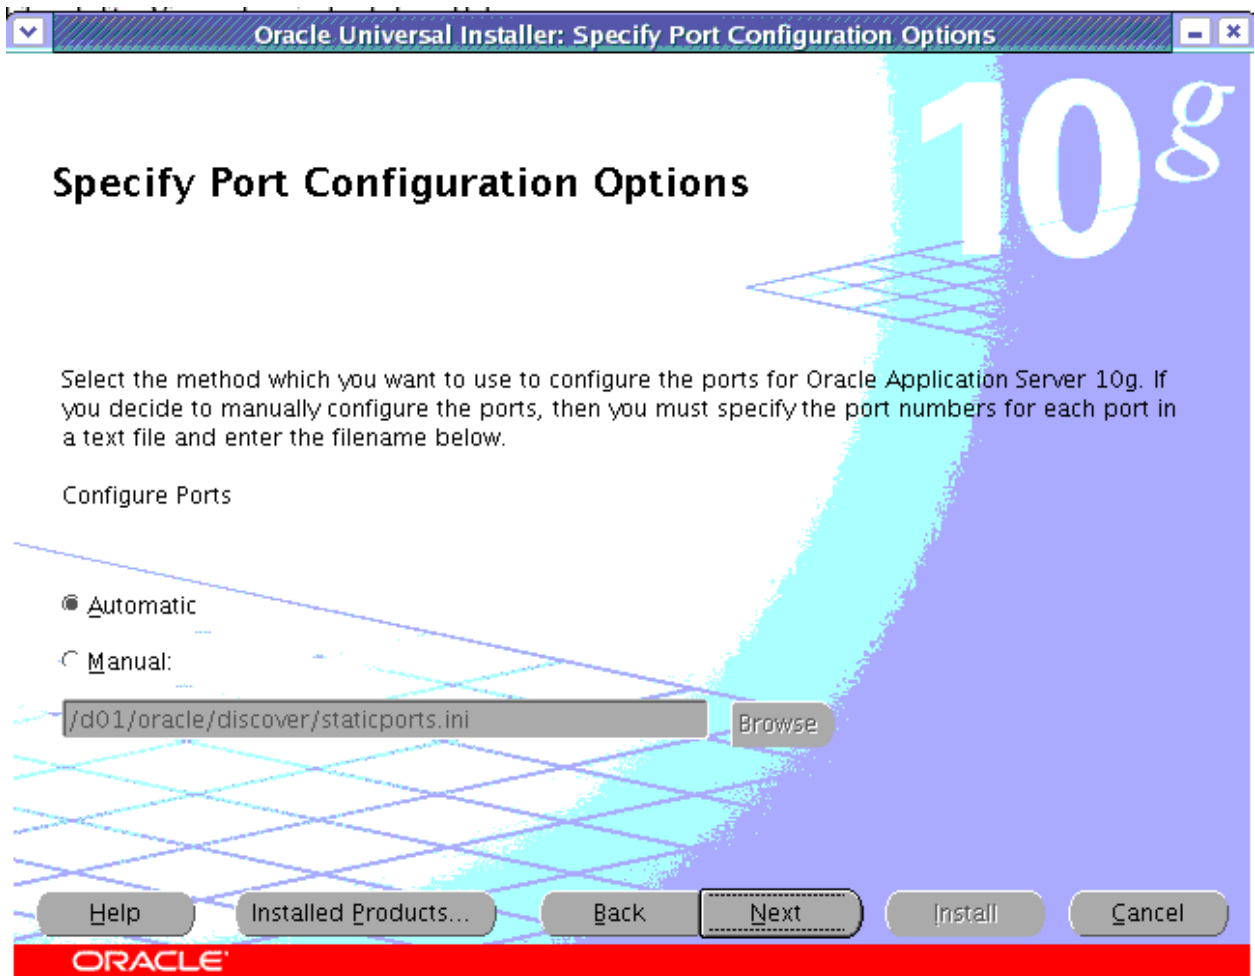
Oracle Universal Installer: Specify Port Configuration Options

10g

Specify Port Configuration Options

Select the method which you want to use to configure the ports for Oracle Application Server 10g. If you decide to manually configure the ports, then you must specify the port numbers for each port in a text file and enter the filename below.

Configure Ports

Automatic

Manual:

/d01/oracle/discover/staticports.ini

Browse

Help

Installed Products...

Back

Next

Install

Cancel

ORACLE